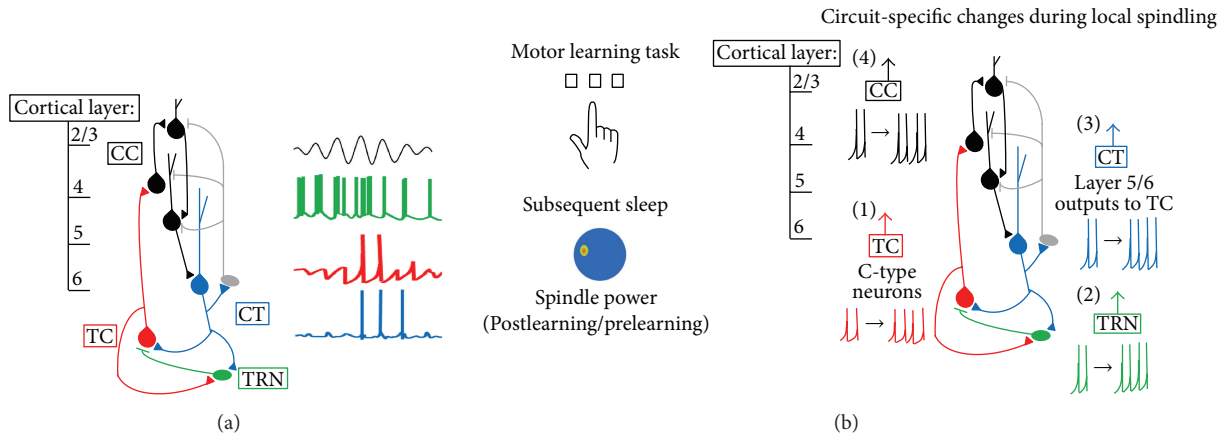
Cortical layer:
2/3
4
5
6
CC
TC
CT
TRN
(a)

Motor learning task
Subsequent sleep
Spindle power
(Postlearning/prelearning)

Circuit-specific changes during local spindling
Cortical layer:
2/3
4
5
6
(4)
CC
$\rightarrow$
(3)
CT
Layer 5/6
outputs to TC
$\rightarrow$
(1)
TC
C-type
neurons
$\rightarrow$
(2)
TRN
$\rightarrow$
(b)